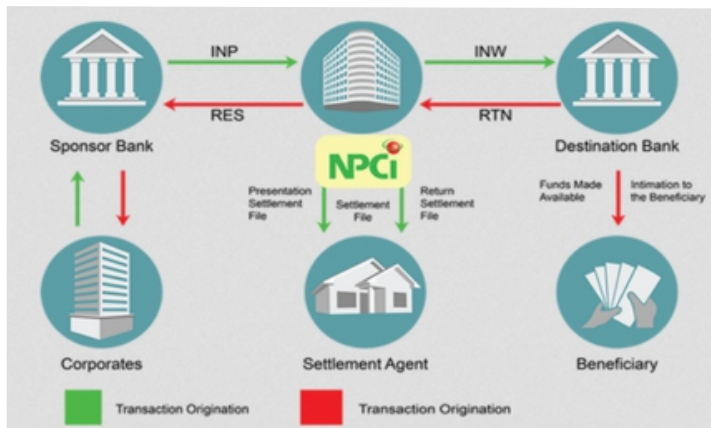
INP

INW

RES

RTN

Sponsor Bank

NPCI

Destination Bank

Presentation Settlement File

Settlement File

Return Settlement File

Funds Made Available

Intimation to the Beneficiary

Corporates

Settlement Agent

Beneficiary

Transaction Origination

Transaction Origination